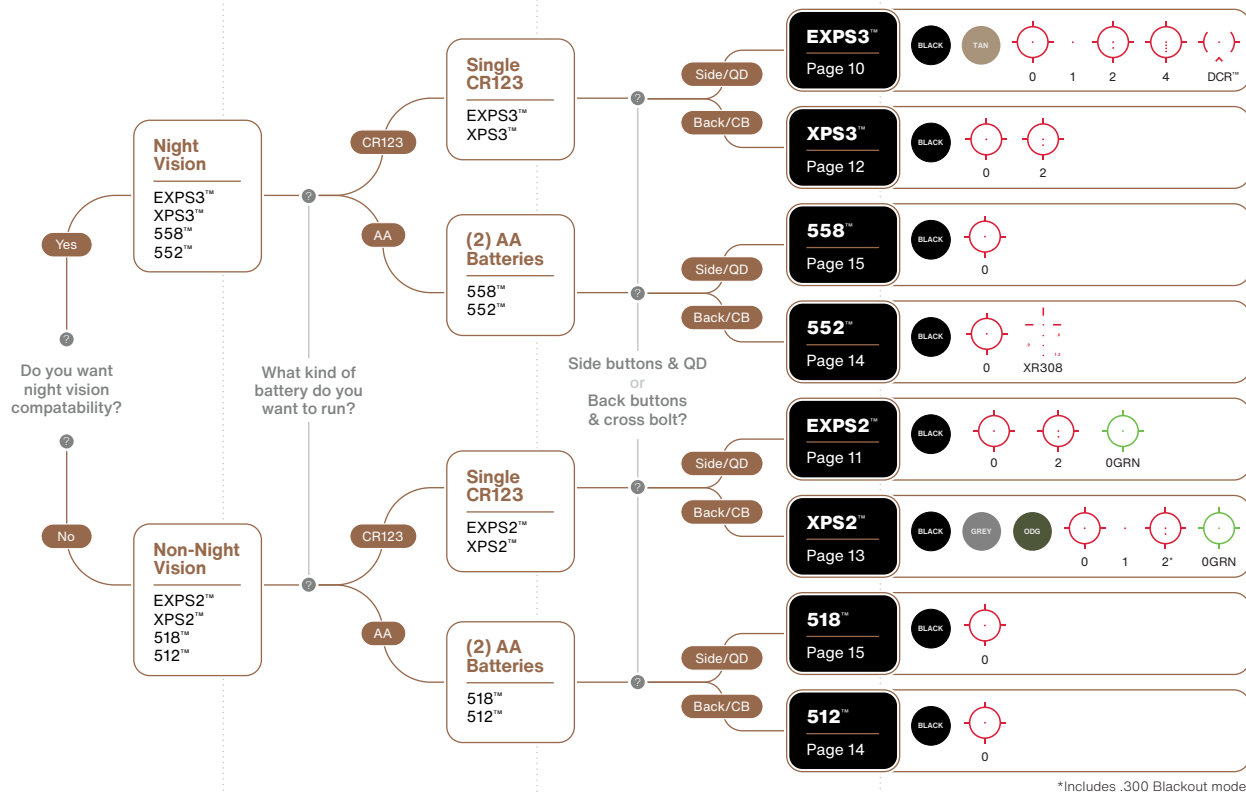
Do you want night vision compatability?

Yes

Night Vision
EXPS3™
XPS3™
558™
552™

No

Non-Night Vision
EXPS2™
XPS2™
518™
512™

What kind of battery do you want to run?

CR123

AA

Single CR123
EXPS3™
XPS3™

(2) AA Batteries
558™
552™

CR123

AA

Single CR123
EXPS2™
XPS2™

(2) AA Batteries
518™
512™

Side buttons & QD
or
Back buttons & cross bolt?

Side/QD
EXPS3™
Page 10
BLACK TAN
0 1 2 4 DCR™

Back/CB
XPS3™
Page 12
BLACK
0 2

Side/QD
558™
Page 15
BLACK
0

Back/CB
552™
Page 14
BLACK
0 XR308

Side/QD
EXPS2™
Page 11
BLACK
0 2 0GRN

Back/CB
XPS2™
Page 13
BLACK GREY ODG
0 1 2* 0GRN

Side/QD
518™
Page 15
BLACK
0

Back/CB
512™
Page 14
BLACK
0

*Includes .300 Blackout mode